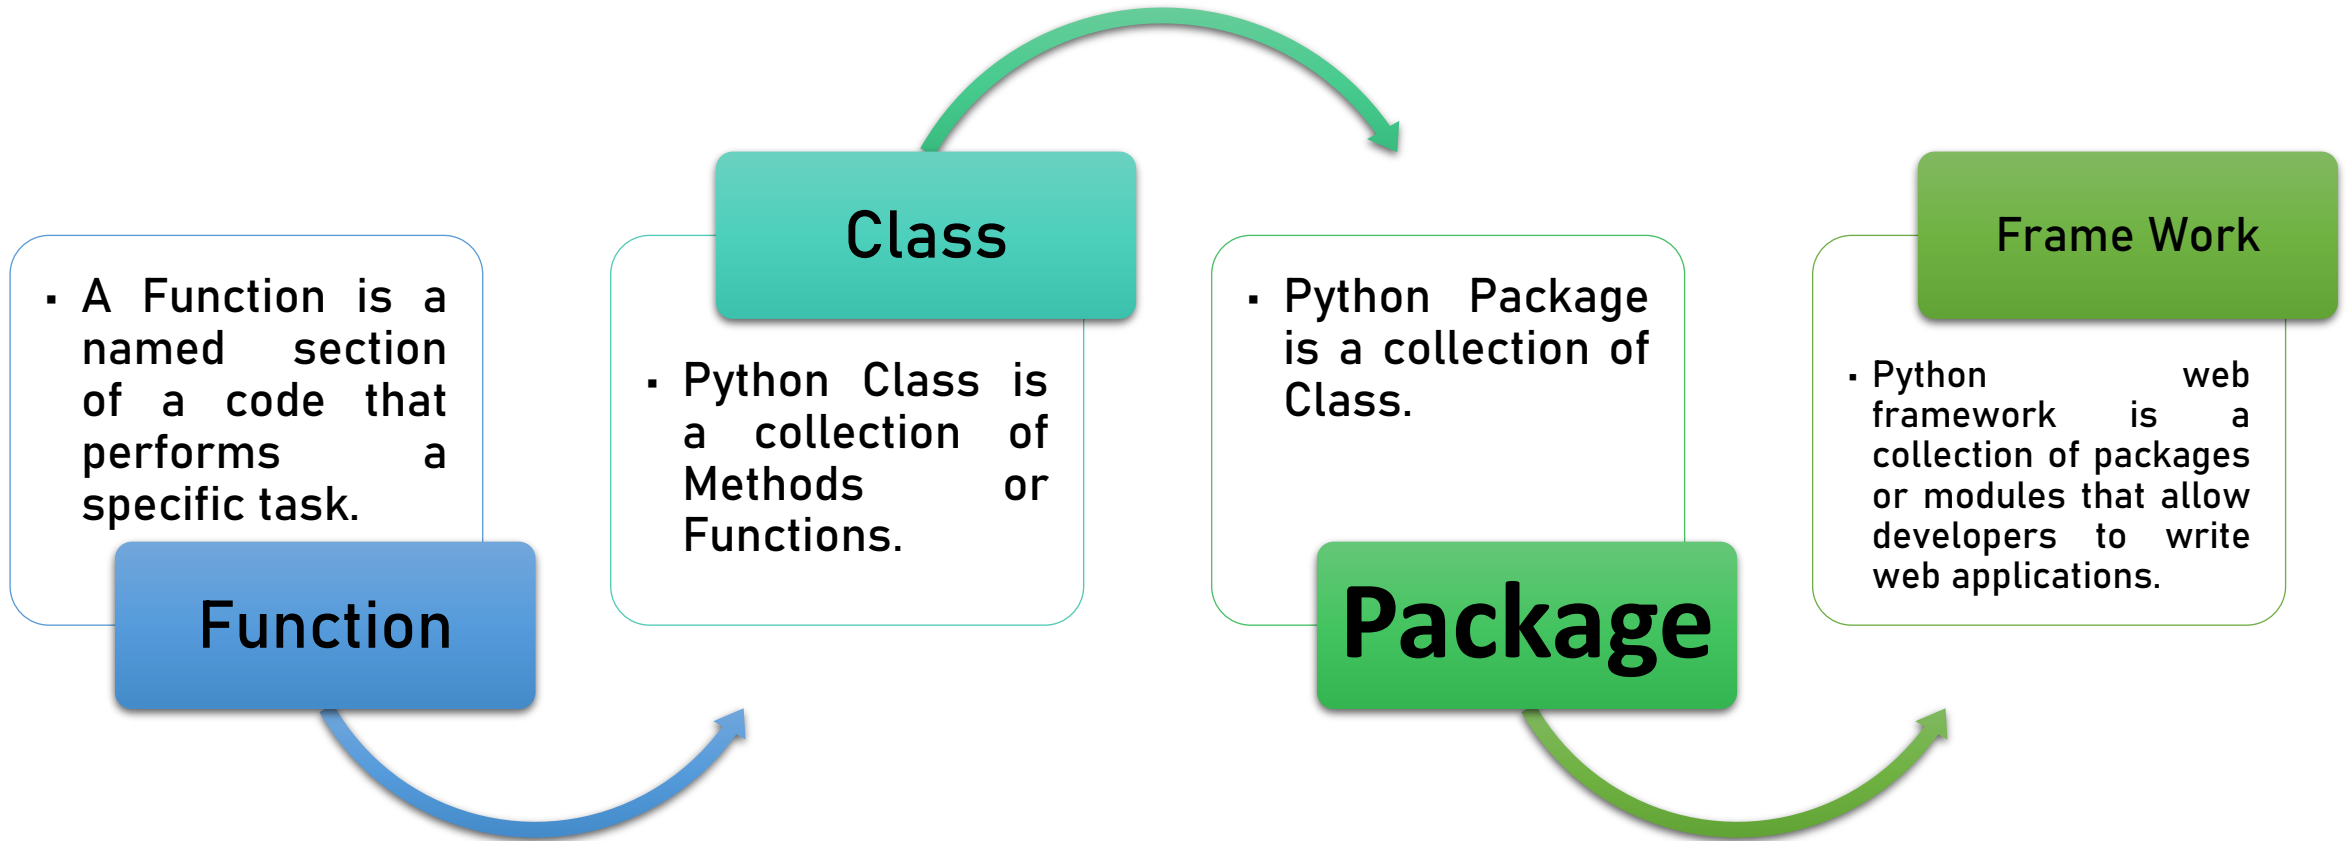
▪ A Function is a named section of a code that performs a specific task.

Function

Class

▪ Python Class is a collection of Methods or Functions.

▪ Python Package is a collection of Class.

Package

Frame Work

▪ Python web framework is a collection of packages or modules that allow developers to write web applications.